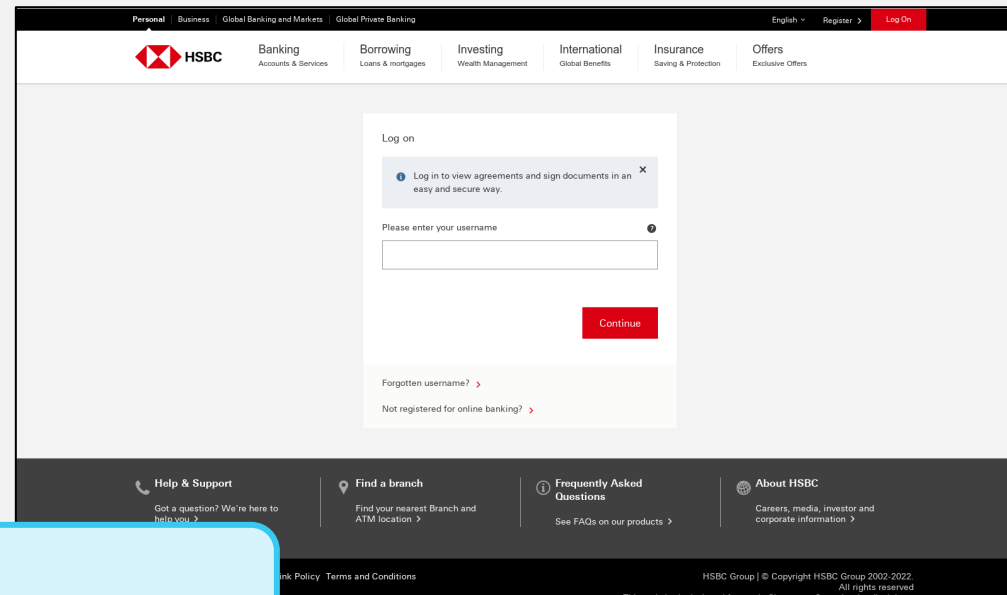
Personal | Business | Global Banking and Markets | Global Private Banking

English ˅ Register › Log On

HSBC

Banking
Accounts & Services

Borrowing
Loans & mortgages

Investing
Wealth Management

International
Global Benefits

Insurance
Saving & Protection

Offers
Exclusive Offers

Log on

Log in to view agreements and sign documents in an easy and secure way.

×

Please enter your username

Continue

Forgotten username? ›

Not registered for online banking? ›

Help & Support
Got a question? We're here to help you ›

Find a branch
Find your nearest Branch and ATM location ›

Frequently Asked Questions
See FAQs on our products ›

About HSBC
Careers, media, investor and corporate information ›

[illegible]ink Policy Terms and Conditions

HSBC Group | © Copyright HSBC Group 2002-2022. All rights reserved

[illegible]